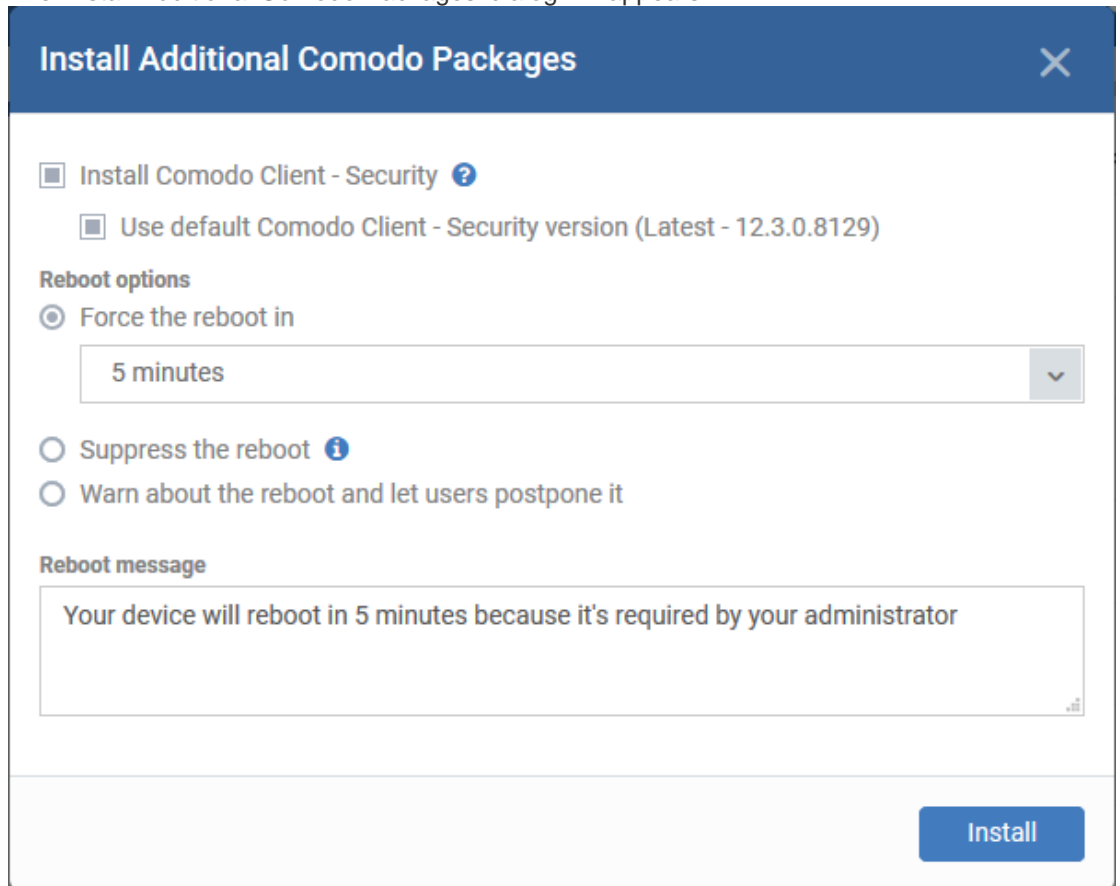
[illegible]

Install Additional Comodo Packages

×

Install Comodo Client - Security

Use default Comodo Client - Security version (Latest - 12.3.0.8129)

Reboot options

Force the reboot in

5 minutes

Suppress the reboot

Warn about the reboot and let users postpone it

Reboot message

Your device will reboot in 5 minutes because it's required by your administrator

Install